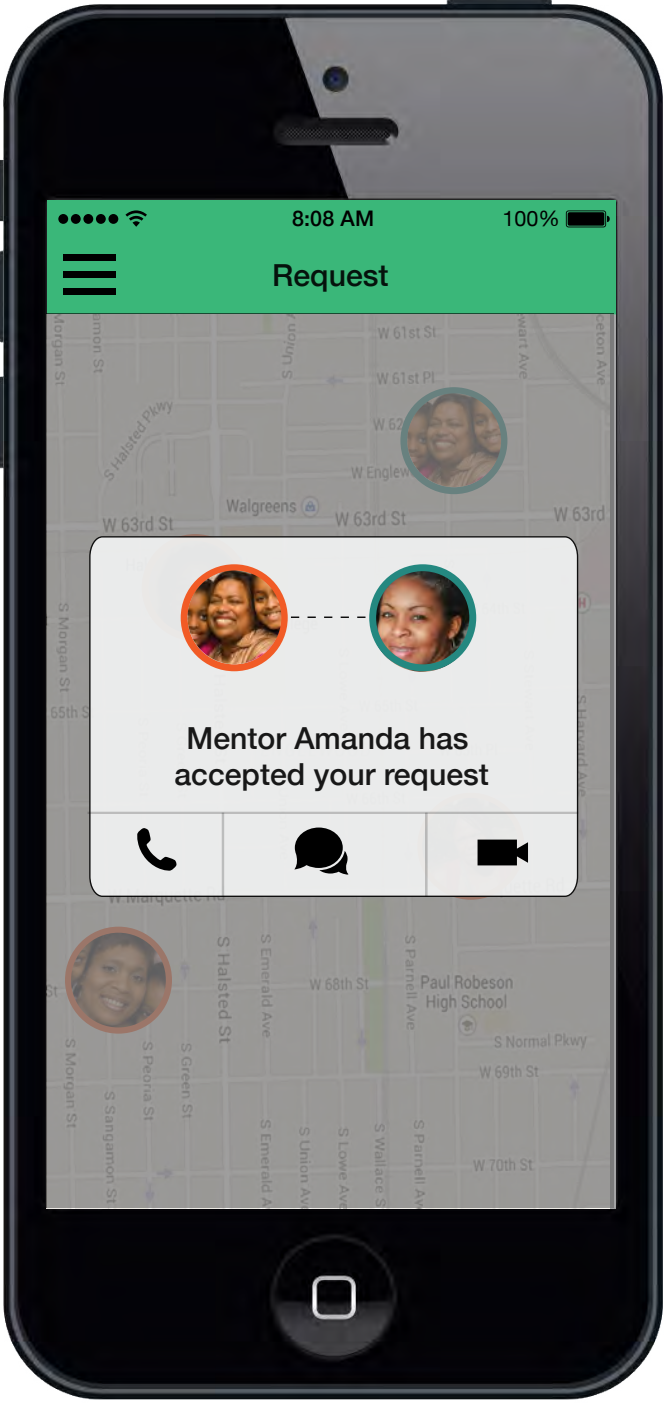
8:08 AM
100%
Request

Morgan St
amon St
S Union
W 61st St
W 61st Pl
wart Ave
ceton Ave
S Halsted Pkwy
W 62
W Englew
Walgreens
W 63rd St
W 63rd St
W 63rd
S Morgan St
65th St

Mentor Amanda has accepted your request

W Marquette Rd
S Halsted St
S Emerald Ave
W 68th St
S Parnell Ave
Paul Robeson High School
S Normal Pkwy
W 69th St
S Morgan St
S Peoria St
S Green St
S Sangamon St
S Emerald Ave
S Union Ave
S Lowe Ave
S Wallace St
S Parnell Ave
W 70th St